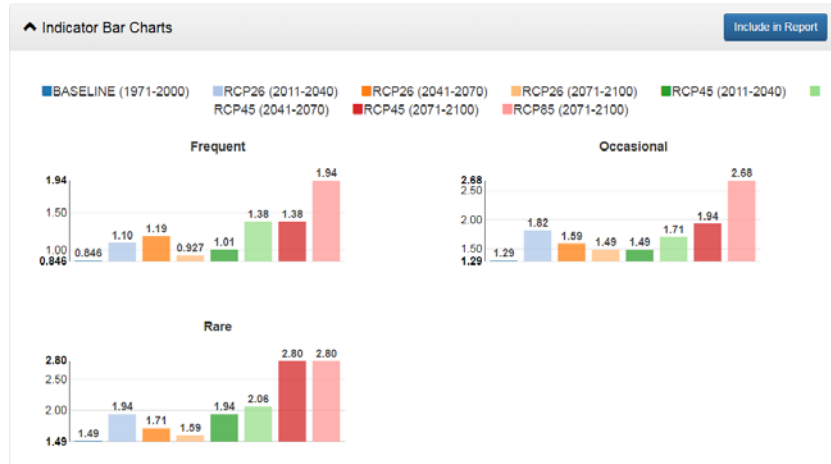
Indicator Bar Charts

Include in Report

BASELINE (1971-2000) RCP26 (2011-2040) RCP26 (2041-2070) RCP26 (2071-2100) RCP45 (2011-2040) RCP45 (2041-2070) RCP45 (2071-2100) RCP85 (2071-2100)

Frequent

1.94
1.50
1.00
0.846

0.846 1.10 1.19 0.927 1.01 1.38 1.38 1.94

Occasional

2.68
2.50
2.00
1.50
1.29

1.29 1.82 1.59 1.49 1.49 1.71 1.94 2.68

Rare

2.80
2.50
2.00
1.49

1.49 1.94 1.71 1.59 1.94 2.06 2.80 2.80